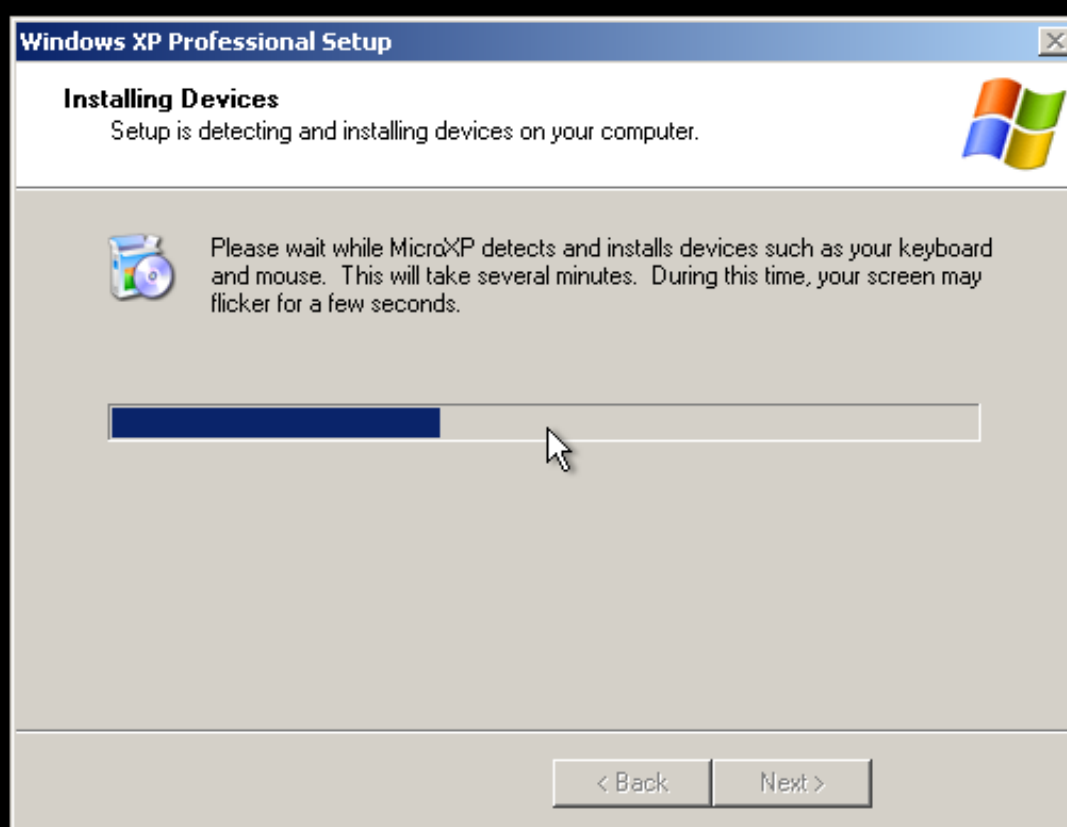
Windows XP Professional Setup

Installing Devices
Setup is detecting and installing devices on your computer.

Please wait while MicroXP detects and installs devices such as your keyboard and mouse. This will take several minutes. During this time, your screen may flicker for a few seconds.

< Back
Next >